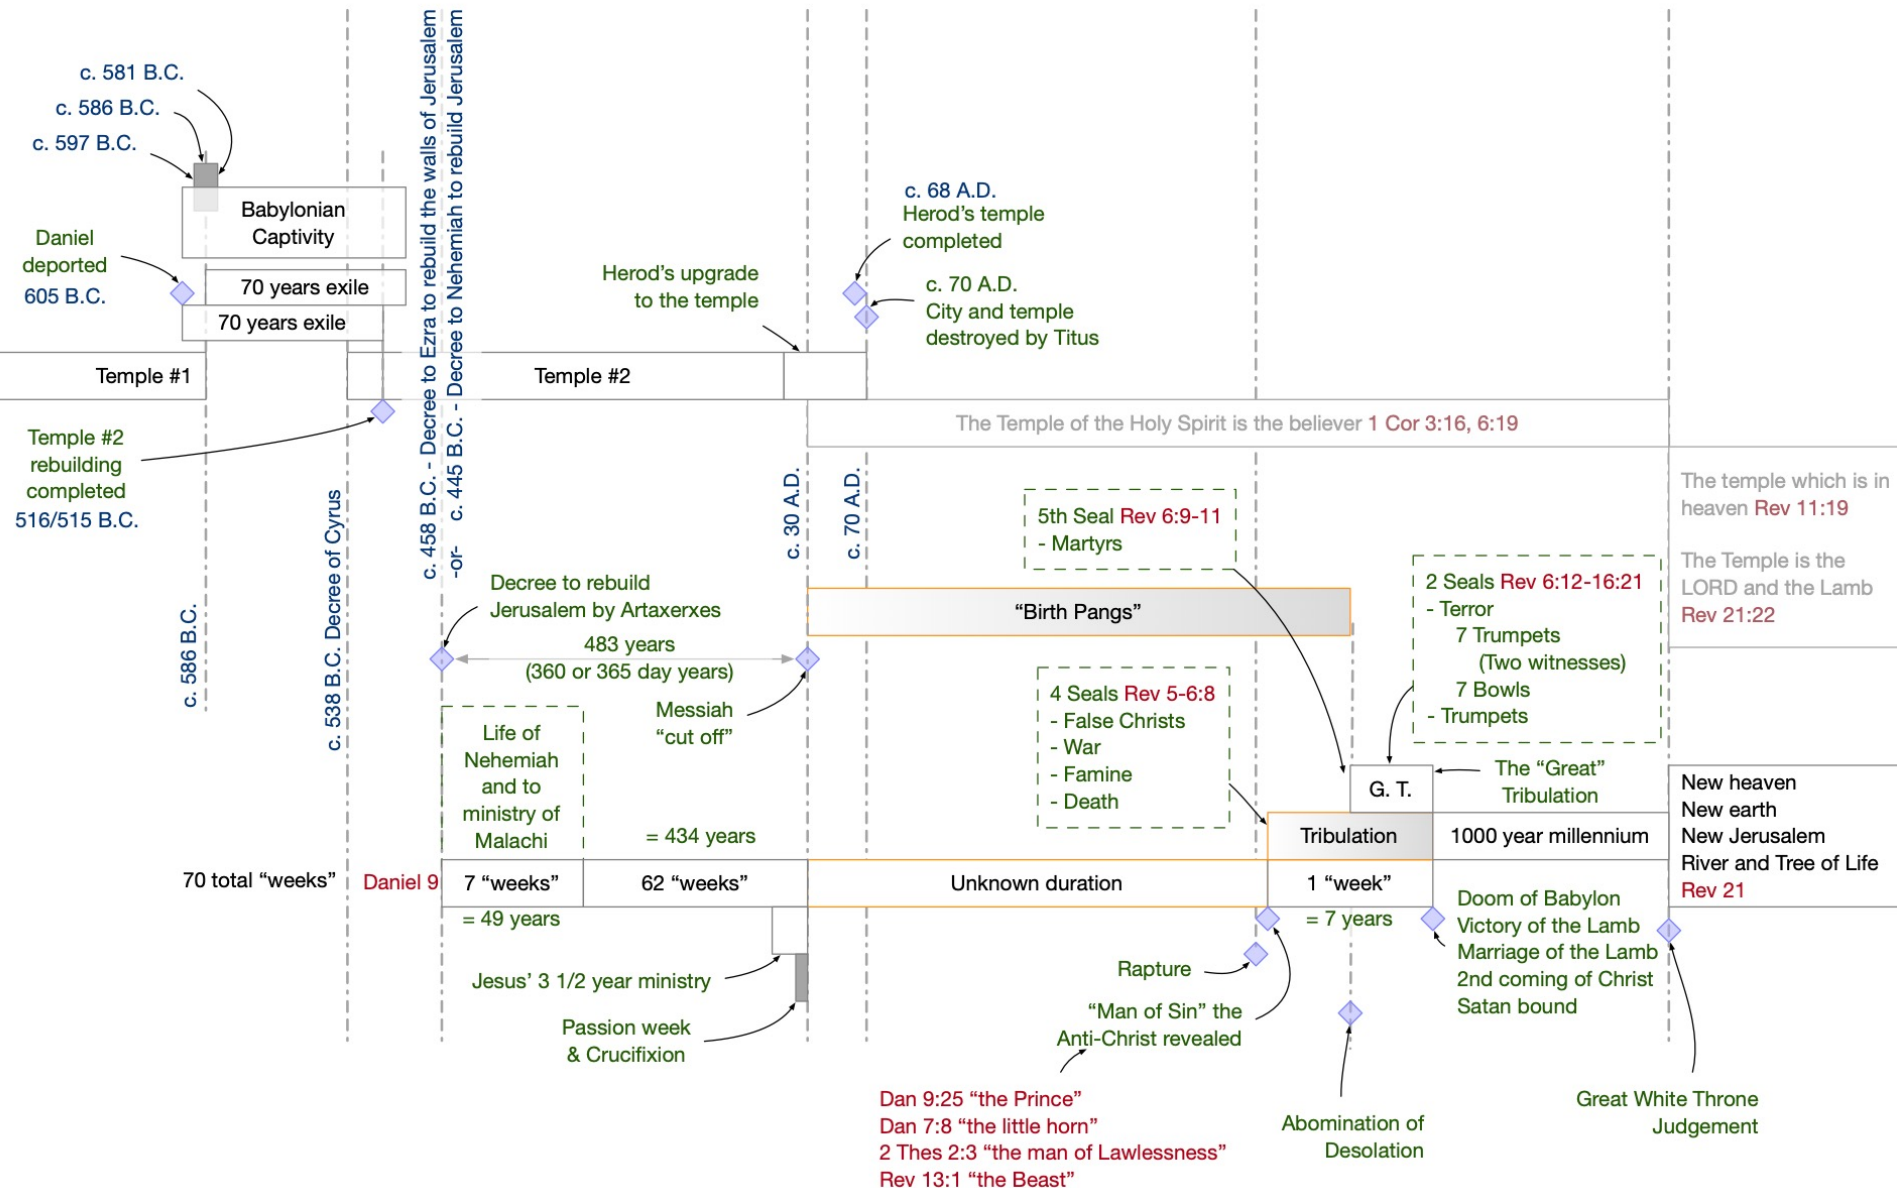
c. 581 B.C.
c. 586 B.C.
c. 597 B.C.

Babylonian Captivity

Daniel deported 605 B.C.

70 years exile
70 years exile

Temple #1

Temple #2 rebuilding completed 516/515 B.C.

c. 586 B.C.

c. 538 B.C. Decree of Cyrus

c. 458 B.C. - Decree to Ezra to rebuild the walls of Jerusalem -or- c. 445 B.C. - Decree to Nehemiah to rebuild Jerusalem

Temple #2

Herod's upgrade to the temple

c. 68 A.D. Herod's temple completed

c. 70 A.D. City and temple destroyed by Titus

The Temple of the Holy Spirit is the believer 1 Cor 3:16, 6:19

The temple which is in heaven Rev 11:19

The Temple is the LORD and the Lamb Rev 21:22

c. 30 A.D.

c. 70 A.D.

5th Seal Rev 6:9-11
- Martyrs

Decree to rebuild Jerusalem by Artaxerxes

"Birth Pangs"

2 Seals Rev 6:12-16:21
- Terror
7 Trumpets
(Two witnesses)
7 Bowls
- Trumpets

483 years (360 or 365 day years)

Messiah "cut off"

Life of Nehemiah and to ministry of Malachi

4 Seals Rev 5-6:8
- False Christs
- War
- Famine
- Death

G. T.

The "Great" Tribulation

= 434 years

Tribulation

1000 year millennium

New heaven
New earth
New Jerusalem
River and Tree of Life
Rev 21

70 total "weeks"

Daniel 9

7 "weeks"

62 "weeks"

Unknown duration

1 "week"

= 49 years

= 7 years

Doom of Babylon
Victory of the Lamb
Marriage of the Lamb
2nd coming of Christ
Satan bound

Jesus' 3 1/2 year ministry

Rapture

Passion week & Crucifixion

"Man of Sin" the Anti-Christ revealed

Dan 9:25 "the Prince"
Dan 7:8 "the little horn"
2 Thes 2:3 "the man of Lawlessness"
Rev 13:1 "the Beast"

Abomination of Desolation

Great White Throne Judgement